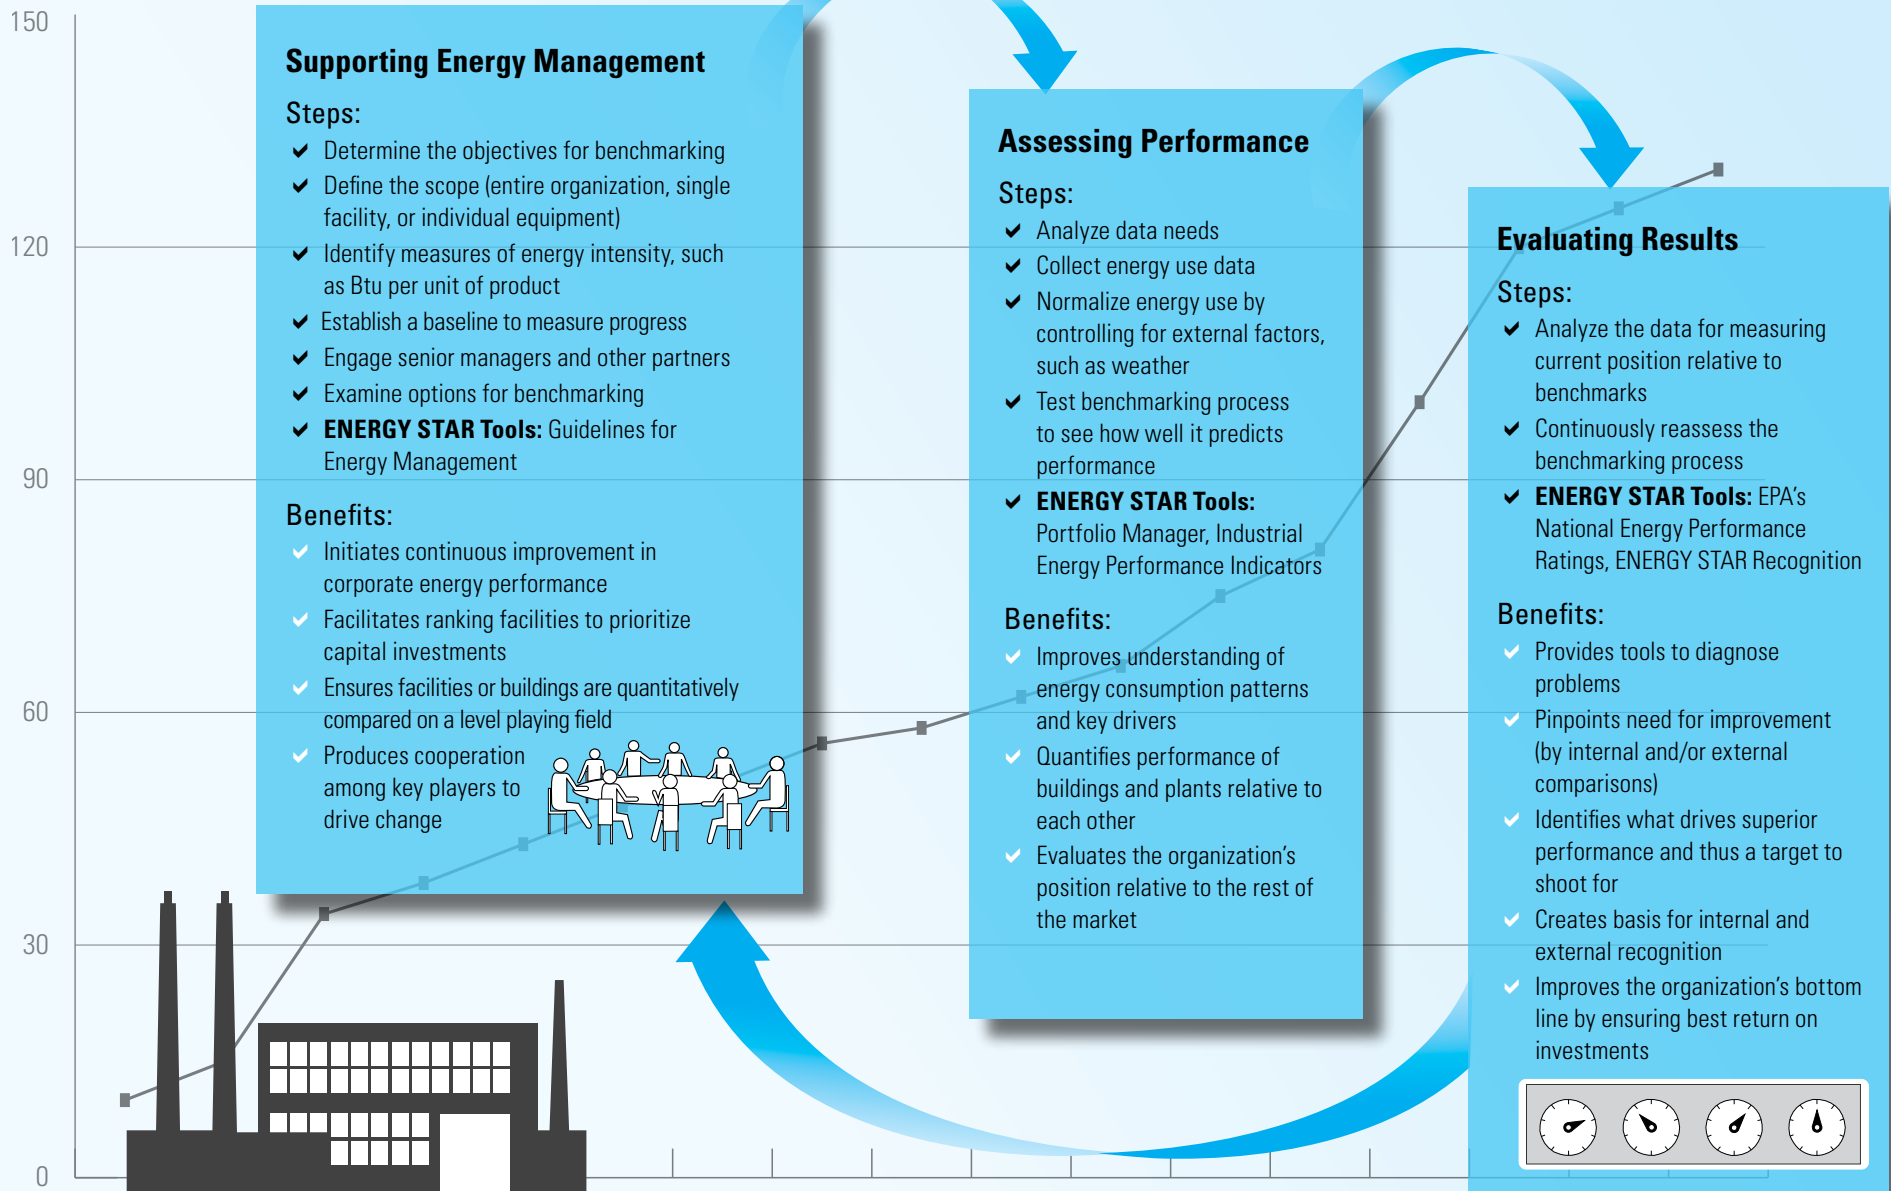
150
120
90
60
30
0

Supporting Energy Management

Steps:
✔ Determine the objectives for benchmarking
✔ Define the scope (entire organization, single facility, or individual equipment)
✔ Identify measures of energy intensity, such as Btu per unit of product
✔ Establish a baseline to measure progress
✔ Engage senior managers and other partners
✔ Examine options for benchmarking
✔ **ENERGY STAR Tools:** Guidelines for Energy Management

Benefits:
✔ Initiates continuous improvement in corporate energy performance
✔ Facilitates ranking facilities to prioritize capital investments
✔ Ensures facilities or buildings are quantitatively compared on a level playing field
✔ Produces cooperation among key players to drive change

Assessing Performance

Steps:
✔ Analyze data needs
✔ Collect energy use data
✔ Normalize energy use by controlling for external factors, such as weather
✔ Test benchmarking process to see how well it predicts performance
✔ **ENERGY STAR Tools:** Portfolio Manager, Industrial Energy Performance Indicators

Benefits:
✔ Improves understanding of energy consumption patterns and key drivers
✔ Quantifies performance of buildings and plants relative to each other
✔ Evaluates the organization's position relative to the rest of the market

Evaluating Results

Steps:
✔ Analyze the data for measuring current position relative to benchmarks
✔ Continuously reassess the benchmarking process
✔ **ENERGY STAR Tools:** EPA's National Energy Performance Ratings, ENERGY STAR Recognition

Benefits:
✔ Provides tools to diagnose problems
✔ Pinpoints need for improvement (by internal and/or external comparisons)
✔ Identifies what drives superior performance and thus a target to shoot for
✔ Creates basis for internal and external recognition
✔ Improves the organization's bottom line by ensuring best return on investments